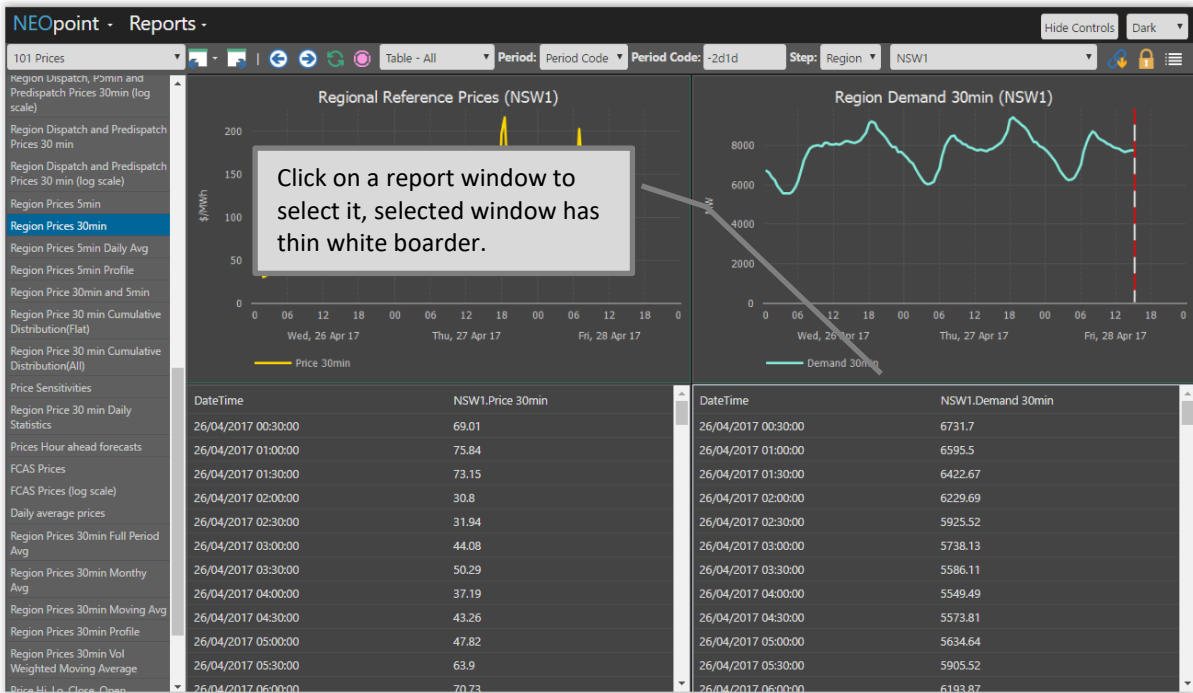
NEOpoint - Reports -

Hide Controls Dark

101 Prices Table - All Period: Period Code Period Code: -2d1d Step: Region NSW1

Region Dispatch, P5min and Predispatch Prices 30min (log scale)
Region Dispatch and Predispatch Prices 30 min
Region Dispatch and Predispatch Prices 30 min (log scale)
Region Prices 5min
Region Prices 30min
Region Prices 5min Daily Avg
Region Prices 5min Profile
Region Price 30min and 5min
Region Price 30 min Cumulative Distribution(Flat)
Region Price 30 min Cumulative Distribution(All)
Price Sensitivities
Region Price 30 min Daily Statistics
Prices Hour ahead forecasts
FCAS Prices
FCAS Prices (log scale)
Daily average prices
Region Prices 30min Full Period Avg
Region Prices 30min Monthy Avg
Region Prices 30min Moving Avg
Region Prices 30min Profile
Region Prices 30min Vol Weighted Moving Average
Price Hi, Lo, Close, Open

Regional Reference Prices (NSW1)

200
150
100
50
0
$/MWh
0 06 12 18 00 06 12 18 00 06 12 18 0
Wed, 26 Apr 17 Thu, 27 Apr 17 Fri, 28 Apr 17
Price 30min

Region Demand 30min (NSW1)

8000
6000
4000
2000
0
0 06 12 18 00 06 12 18 00 06 12 18 0
Wed, 26 Apr 17 Thu, 27 Apr 17 Fri, 28 Apr 17
Demand 30min

Click on a report window to select it, selected window has thin white boarder.

| DateTime | NSW1.Price 30min |
|---|---|
| 26/04/2017 00:30:00 | 69.01 |
| 26/04/2017 01:00:00 | 75.84 |
| 26/04/2017 01:30:00 | 73.15 |
| 26/04/2017 02:00:00 | 30.8 |
| 26/04/2017 02:30:00 | 31.94 |
| 26/04/2017 03:00:00 | 44.08 |
| 26/04/2017 03:30:00 | 50.29 |
| 26/04/2017 04:00:00 | 37.19 |
| 26/04/2017 04:30:00 | 43.26 |
| 26/04/2017 05:00:00 | 47.82 |
| 26/04/2017 05:30:00 | 63.9 |
| 26/04/2017 06:00:00 | 70.73 |

| DateTime | NSW1.Demand 30min |
|---|---|
| 26/04/2017 00:30:00 | 6731.7 |
| 26/04/2017 01:00:00 | 6595.5 |
| 26/04/2017 01:30:00 | 6422.67 |
| 26/04/2017 02:00:00 | 6229.69 |
| 26/04/2017 02:30:00 | 5925.52 |
| 26/04/2017 03:00:00 | 5738.13 |
| 26/04/2017 03:30:00 | 5586.11 |
| 26/04/2017 04:00:00 | 5549.49 |
| 26/04/2017 04:30:00 | 5573.81 |
| 26/04/2017 05:00:00 | 5634.64 |
| 26/04/2017 05:30:00 | 5905.52 |
| 26/04/2017 06:00:00 | 6193.87 |